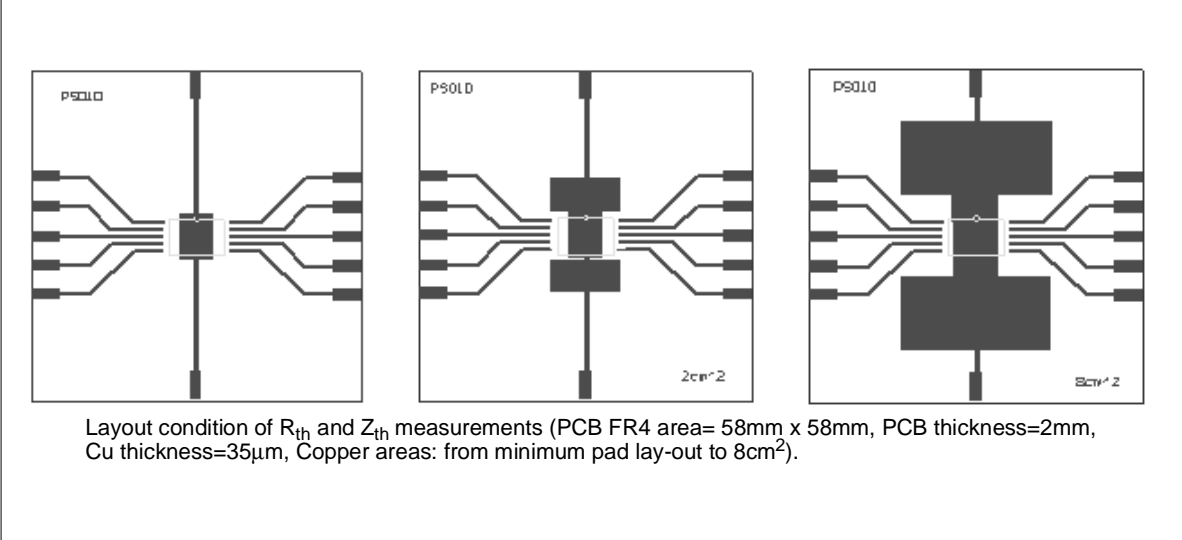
PSO10

PSO10

2cm^2

PSO10

8cm^2

Layout condition of $R_{th}$ and $Z_{th}$ measurements (PCB FR4 area= 58mm x 58mm, PCB thickness=2mm, Cu thickness=35$\mu$m, Copper areas: from minimum pad lay-out to 8cm$^2$).